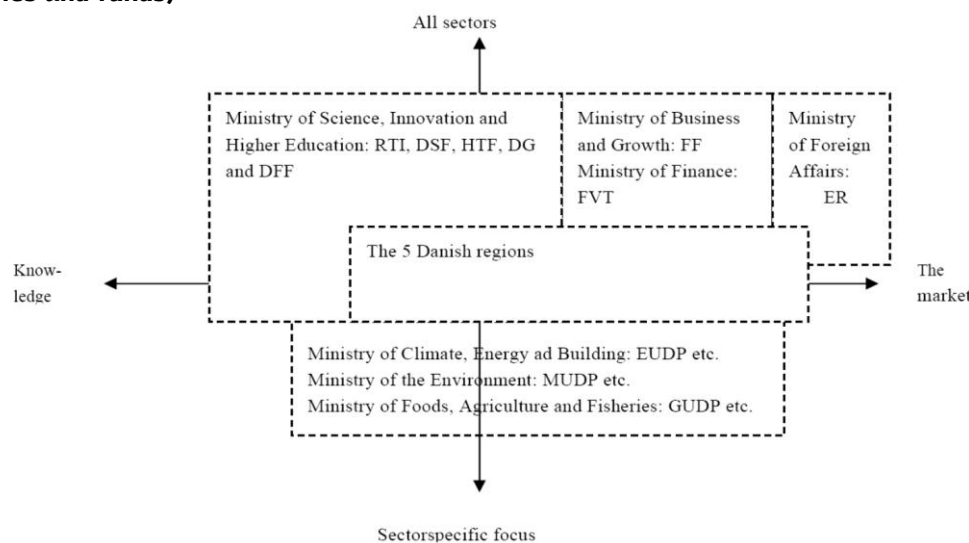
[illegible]es and funds)

All sectors

Ministry of Science, Innovation and Higher Education: RTI, DSF, HTF, DG and DFF

Ministry of Business and Growth: FF
Ministry of Finance: FVT

Ministry of Foreign Affairs: ER

The 5 Danish regions

Knowledge

The market

Ministry of Climate, Energy ad Building: EUDP etc.
Ministry of the Environment: MUDP etc.
Ministry of Foods, Agriculture and Fisheries: GUDP etc.

Sectorspecific focus